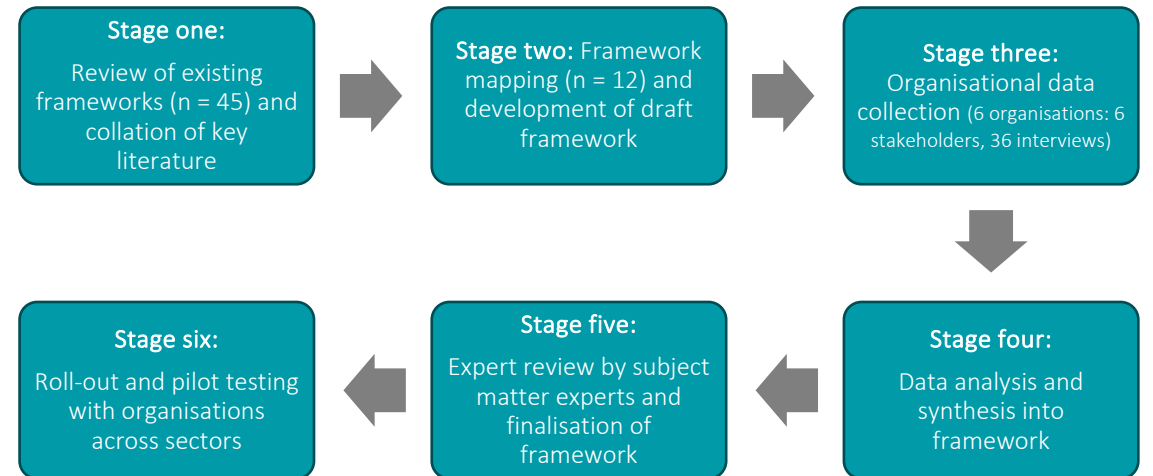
Stage one:
Review of existing frameworks (n = 45) and collation of key literature

Stage two: Framework mapping (n = 12) and development of draft framework

Stage three:
Organisational data collection (6 organisations: 6 stakeholders, 36 interviews)

Stage four:
Data analysis and synthesis into framework

Stage five:
Expert review by subject matter experts and finalisation of framework

Stage six:
Roll-out and pilot testing with organisations across sectors